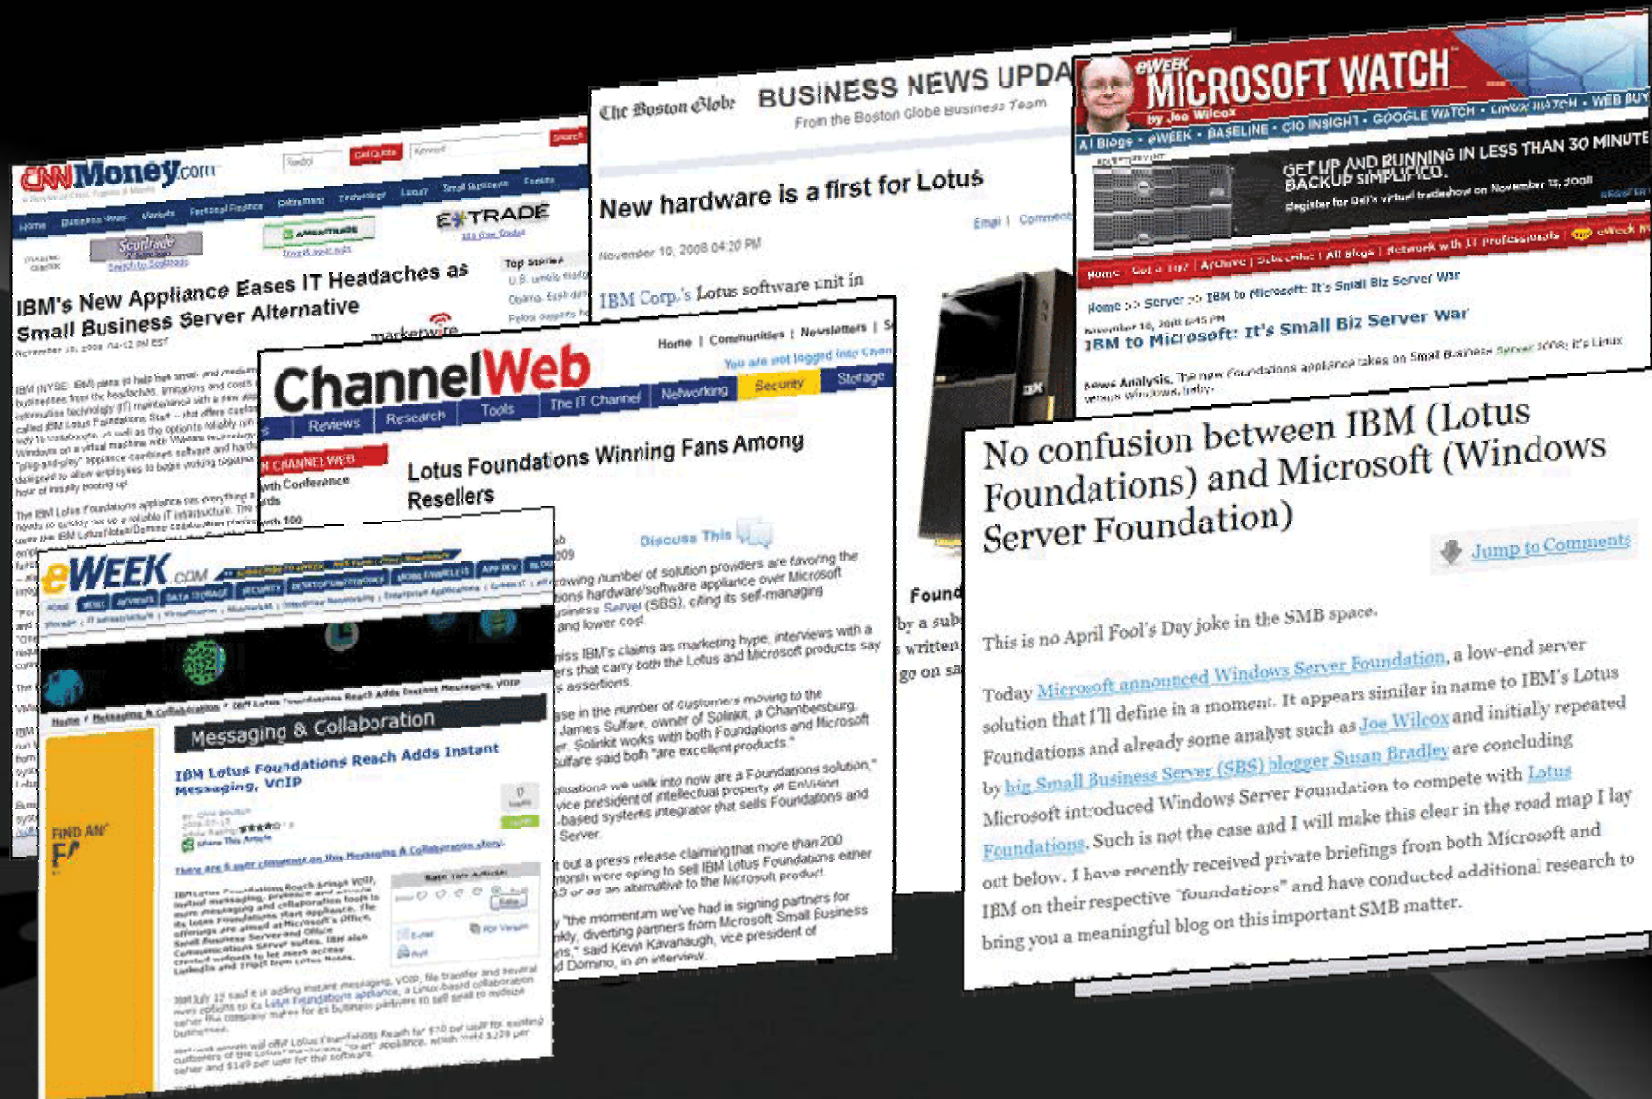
CNNMoney.com

E*TRADE

IBM's New Appliance Eases IT Headaches as Small Business Server Alternative

The Boston Globe BUSINESS NEWS UPDA

From the Boston Globe Business Team

New hardware is a first for Lotus

November 10, 2008 04:20 PM

IBM Corp.'s Lotus software unit in

eWEEK MICROSOFT WATCH by Joe Wilcox

GET UP AND RUNNING IN LESS THAN 30 MINUTE BACKUP SIMPLIFIED.

Home >> Server >> IBM to Microsoft: It's Small Biz Server War

IBM to Microsoft: It's Small Biz Server War

ChannelWeb

Home | Communities | Newsletters

Reviews Research Tools The IT Channel Networking Security Storage

Lotus Foundations Winning Fans Among Resellers

Discuss This

eWEEK.com

Messaging & Collaboration

IBM Lotus Foundations Reach Adds Instant Messaging, VoIP

FIND AN

No confusion between IBM (Lotus Foundations) and Microsoft (Windows Server Foundation)

Jump to Comments

This is no April Fool's Day joke in the SMB space.

Today Microsoft announced Windows Server Foundation, a low-end server solution that I'll define in a moment. It appears similar in name to IBM's Lotus Foundations and already some analyst such as Joe Wilcox and initially repeated by big Small Business Server (SBS) blogger Susan Bradley are concluding Microsoft introduced Windows Server Foundation to compete with Lotus Foundations. Such is not the case and I will make this clear in the road map I lay out below. I have recently received private briefings from both Microsoft and IBM on their respective "foundations" and have conducted additional research to bring you a meaningful blog on this important SMB matter.